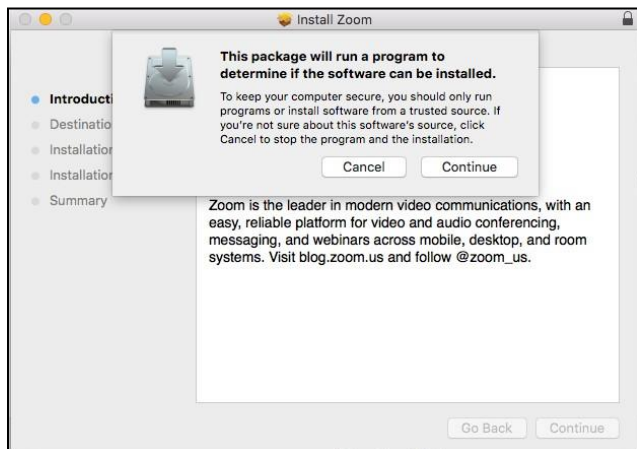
Install Zoom

This package will run a program to determine if the software can be installed.

To keep your computer secure, you should only run programs or install software from a trusted source. If you're not sure about this software's source, click Cancel to stop the program and the installation.

Cancel

Continue

Introducti

Destinatio

Installatior

Installatior

Summary

Zoom is the leader in modern video communications, with an easy, reliable platform for video and audio conferencing, messaging, and webinars across mobile, desktop, and room systems. Visit blog.zoom.us and follow @zoom_us.

Go Back

Continue